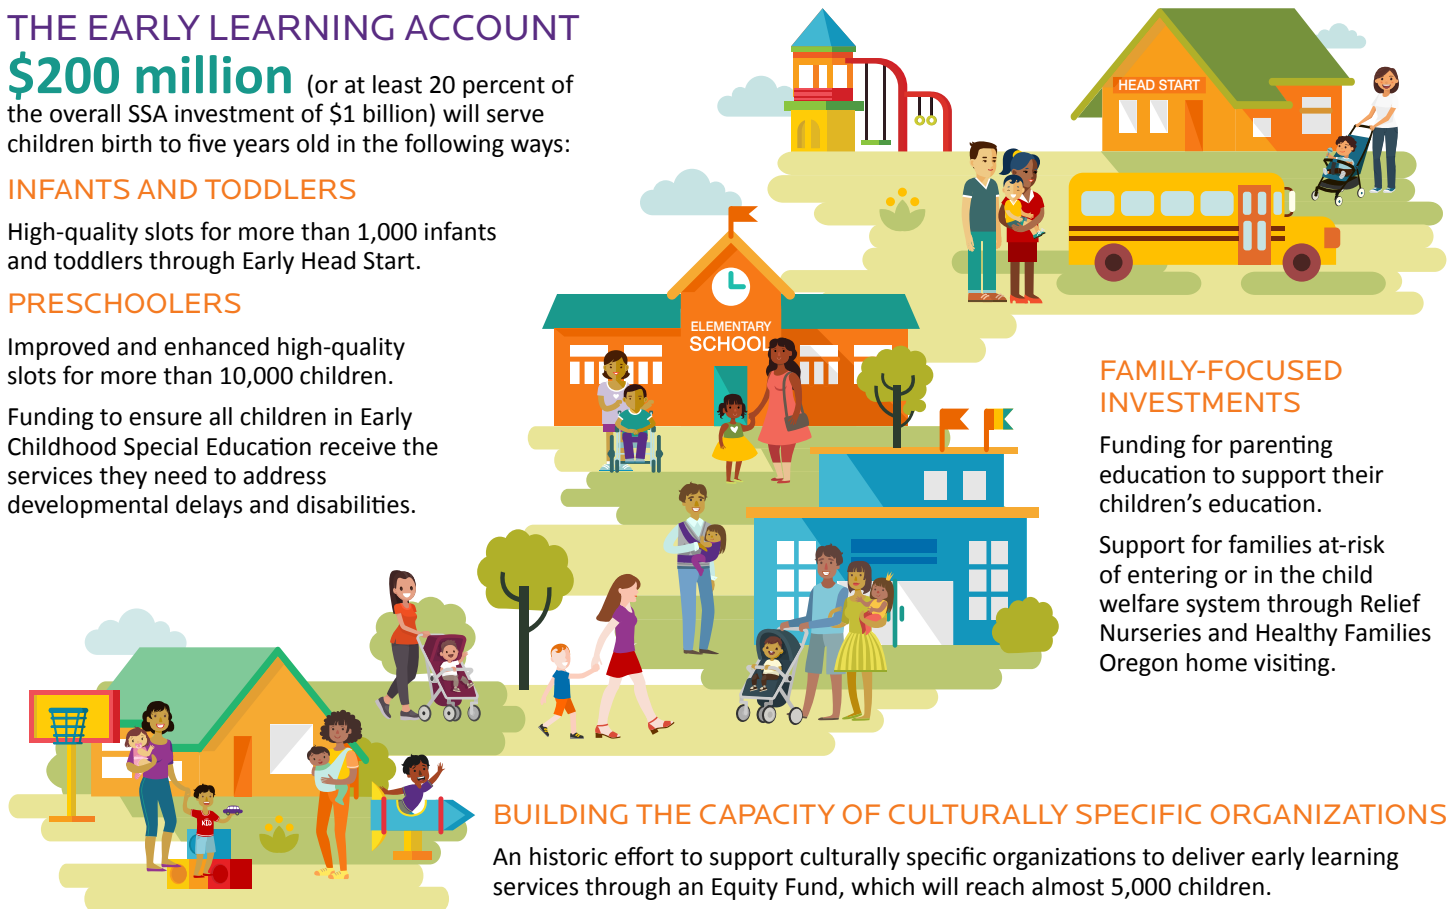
THE EARLY LEARNING ACCOUNT

$200 million (or at least 20 percent of the overall SSA investment of $1 billion) will serve children birth to five years old in the following ways:

INFANTS AND TODDLERS

High-quality slots for more than 1,000 infants and toddlers through Early Head Start.

PRESCHOOLERS

Improved and enhanced high-quality slots for more than 10,000 children.

Funding to ensure all children in Early Childhood Special Education receive the services they need to address developmental delays and disabilities.

HEAD START

ELEMENTARY SCHOOL

KID

FAMILY-FOCUSED INVESTMENTS

Funding for parenting education to support their children's education.

Support for families at-risk of entering or in the child welfare system through Relief Nurseries and Healthy Families Oregon home visiting.

BUILDING THE CAPACITY OF CULTURALLY SPECIFIC ORGANIZATIONS

An historic effort to support culturally specific organizations to deliver early learning services through an Equity Fund, which will reach almost 5,000 children.